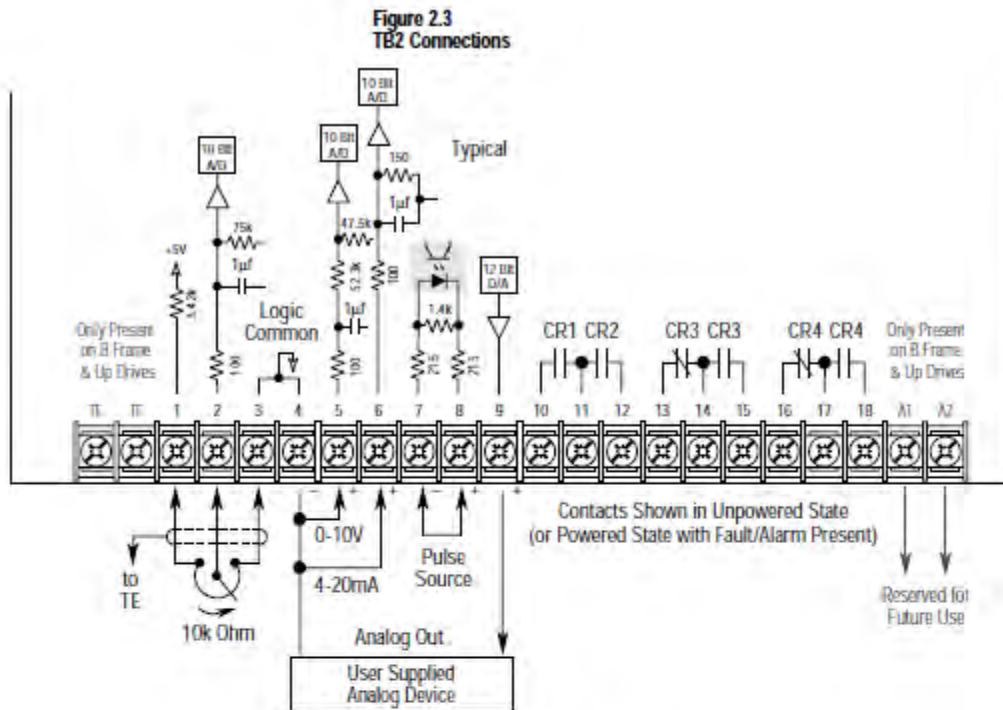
Figure 2.3
TB2 Connections

10 Bit A/D
10 Bit A/D
10 Bit A/D
Typical
150
1µf
75k
47.5k
1µf
+5V
1µf
12 Bit D/A
3.43k
52.3k
100
1.4k
Logic Common
1µf
CR1 CR2
CR3 CR3
CR4 CR4
Only Present on B Frame & Up Drives
100
100
215
215
Only Present on B Frame & Up Drives
TE TE 1 2 3 4 5 6 7 8 9 10 11 12 13 14 15 16 17 18 A1 A2
– + + – + +
Contacts Shown in Unpowered State (or Powered State with Fault/Alarm Present)
0-10V
Pulse Source
to TE
4-20mA
Reserved for Future Use
10k Ohm
Analog Out
User Supplied Analog Device